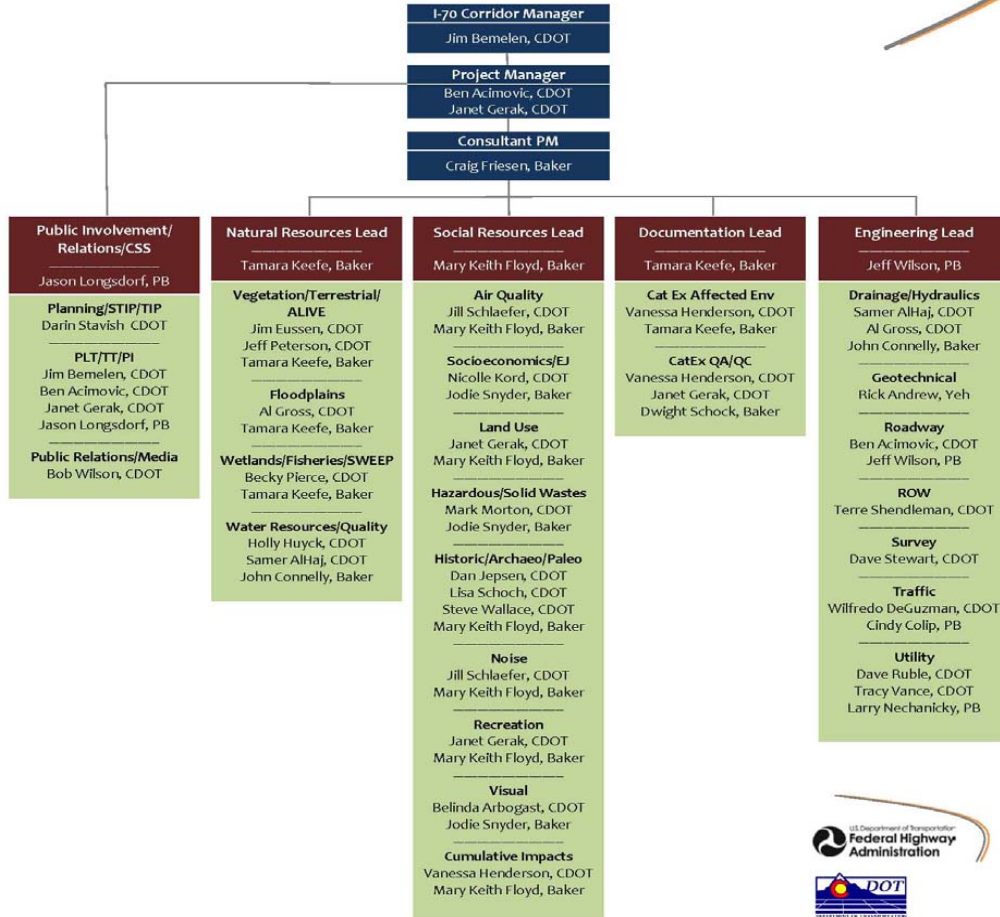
I-70 Corridor Manager
Jim Bemelen, CDOT

Project Manager
Ben Acimovic, CDOT
Janet Gerak, CDOT

Consultant PM
Craig Friesen, Baker

Public Involvement/ Relations/CSS
Jason Longsdorf, PB

Planning/STIP/TIP
Darin Stavish CDOT

PLT/TT/PI
Jim Bemelen, CDOT
Ben Acimovic, CDOT
Janet Gerak, CDOT
Jason Longsdorf, PB

Public Relations/Media
Bob Wilson, CDOT

Natural Resources Lead
Tamara Keefe, Baker

Vegetation/Terrestrial/ ALIVE
Jim Eussen, CDOT
Jeff Peterson, CDOT
Tamara Keefe, Baker

Floodplains
Al Gross, CDOT
Tamara Keefe, Baker

Wetlands/Fisheries/SWEEP
Becky Pierce, CDOT
Tamara Keefe, Baker

Water Resources/Quality
Holly Huyck, CDOT
Samer AlHaj, CDOT
John Connelly, Baker

Social Resources Lead
Mary Keith Floyd, Baker

Air Quality
Jill Schlaefer, CDOT
Mary Keith Floyd, Baker

Socioeconomics/EJ
Nicolle Kord, CDOT
Jodie Snyder, Baker

Land Use
Janet Gerak, CDOT
Mary Keith Floyd, Baker

Hazardous/Solid Wastes
Mark Morton, CDOT
Jodie Snyder, Baker

Historic/Archaeo/Paleo
Dan Jepsen, CDOT
Lisa Schoch, CDOT
Steve Wallace, CDOT
Mary Keith Floyd, Baker

Noise
Jill Schlaefer, CDOT
Mary Keith Floyd, Baker

Recreation
Janet Gerak, CDOT
Mary Keith Floyd, Baker

Visual
Belinda Arbogast, CDOT
Jodie Snyder, Baker

Cumulative Impacts
Vanessa Henderson, CDOT
Mary Keith Floyd, Baker

Documentation Lead
Tamara Keefe, Baker

Cat Ex Affected Env
Vanessa Henderson, CDOT
Tamara Keefe, Baker

CatEx QA/QC
Vanessa Henderson, CDOT
Janet Gerak, CDOT
Dwight Schock, Baker

Engineering Lead
Jeff Wilson, PB

Drainage/Hydraulics
Samer AlHaj, CDOT
Al Gross, CDOT
John Connelly, Baker

Geotechnical
Rick Andrew, Yeh

Roadway
Ben Acimovic, CDOT
Jeff Wilson, PB

ROW
Terre Shendleman, CDOT

Survey
Dave Stewart, CDOT

Traffic
Wilfredo DeGuzman, CDOT
Cindy Colip, PB

Utility
Dave Ruble, CDOT
Tracy Vance, CDOT
Larry Nechanicky, PB

U.S. Department of Transportation
Federal Highway Administration

DOT